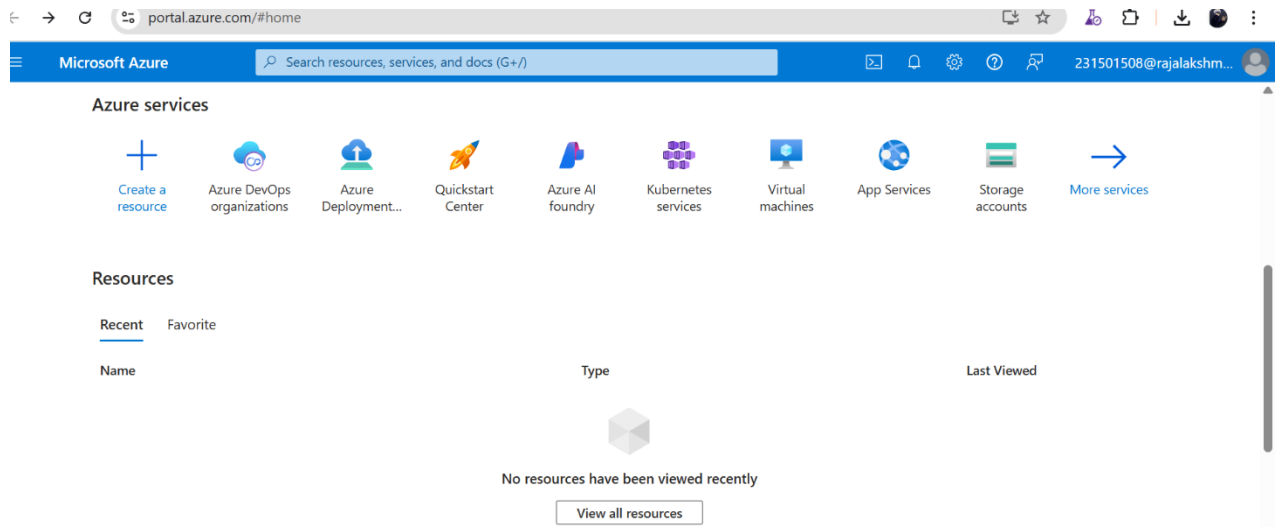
portal.azure.com/#home

Microsoft Azure

Search resources, services, and docs (G+/)

231501508@rajalakshm...

Azure services

Create a resource

Azure DevOps organizations

Azure Deployment...

Quickstart Center

Azure AI foundry

Kubernetes services

Virtual machines

App Services

Storage accounts

More services

Resources

Recent

Favorite

| Name | Type | Last Viewed |
|---|---|---|

No resources have been viewed recently

View all resources